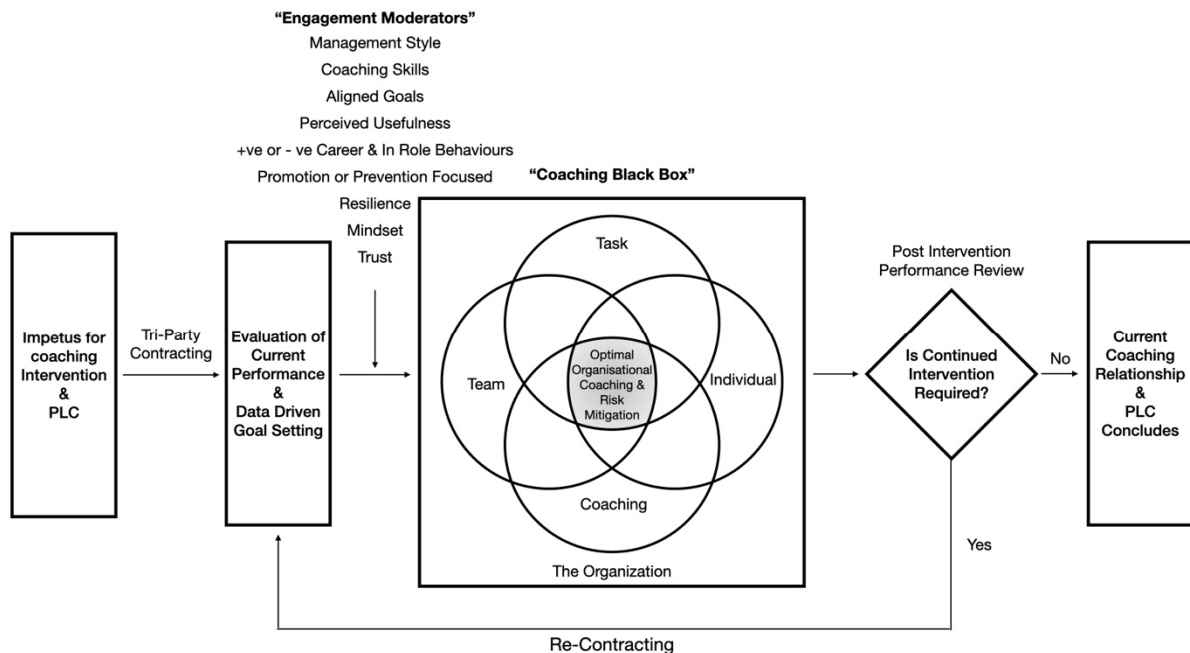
"Engagement Moderators"
Management Style
Coaching Skills
Aligned Goals
Perceived Usefulness
+ve or - ve Career & In Role Behaviours
Promotion or Prevention Focused
Resilience
Mindset
Trust

"Coaching Black Box"

Impetus for coaching Intervention & PLC

Tri-Party Contracting

Evaluation of Current Performance & Data Driven Goal Setting

Task

Team

Optimal Organisational Coaching & Risk Mitigation

Individual

Coaching

The Organization

Post Intervention Performance Review

Is Continued Intervention Required?

No

Current Coaching Relationship & PLC Concludes

Yes

Re-Contracting